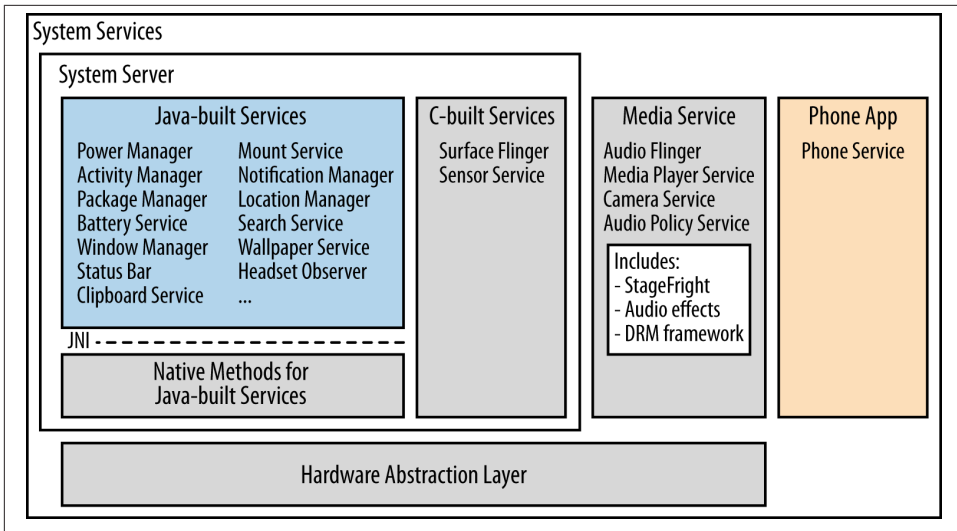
System Services

System Server

Java-built Services

Power Manager
Activity Manager
Package Manager
Battery Service
Window Manager
Status Bar
Clipboard Service

Mount Service
Notification Manager
Location Manager
Search Service
Wallpaper Service
Headset Observer
...

JNI

Native Methods for Java-built Services

C-built Services

Surface Flinger
Sensor Service

Media Service

Audio Flinger
Media Player Service
Camera Service
Audio Policy Service

Includes:
- StageFright
- Audio effects
- DRM framework

Phone App

Phone Service

Hardware Abstraction Layer